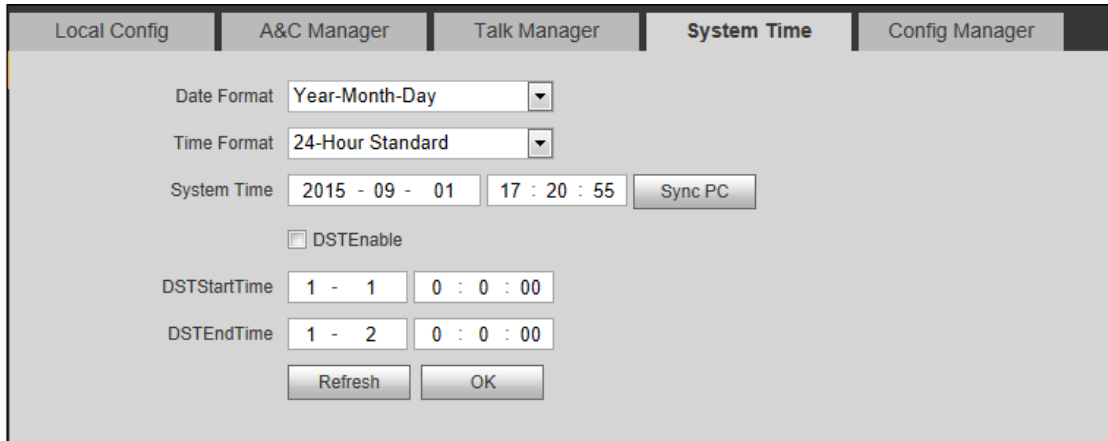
Local Config | A&C Manager | Talk Manager | System Time | Config Manager

Date Format Year-Month-Day

Time Format 24-Hour Standard

System Time 2015 - 09 - 01 17 : 20 : 55 Sync PC

DSTEnable

DSTStartTime 1 - 1 0 : 0 : 00

DSTEndTime 1 - 2 0 : 0 : 00

Refresh OK